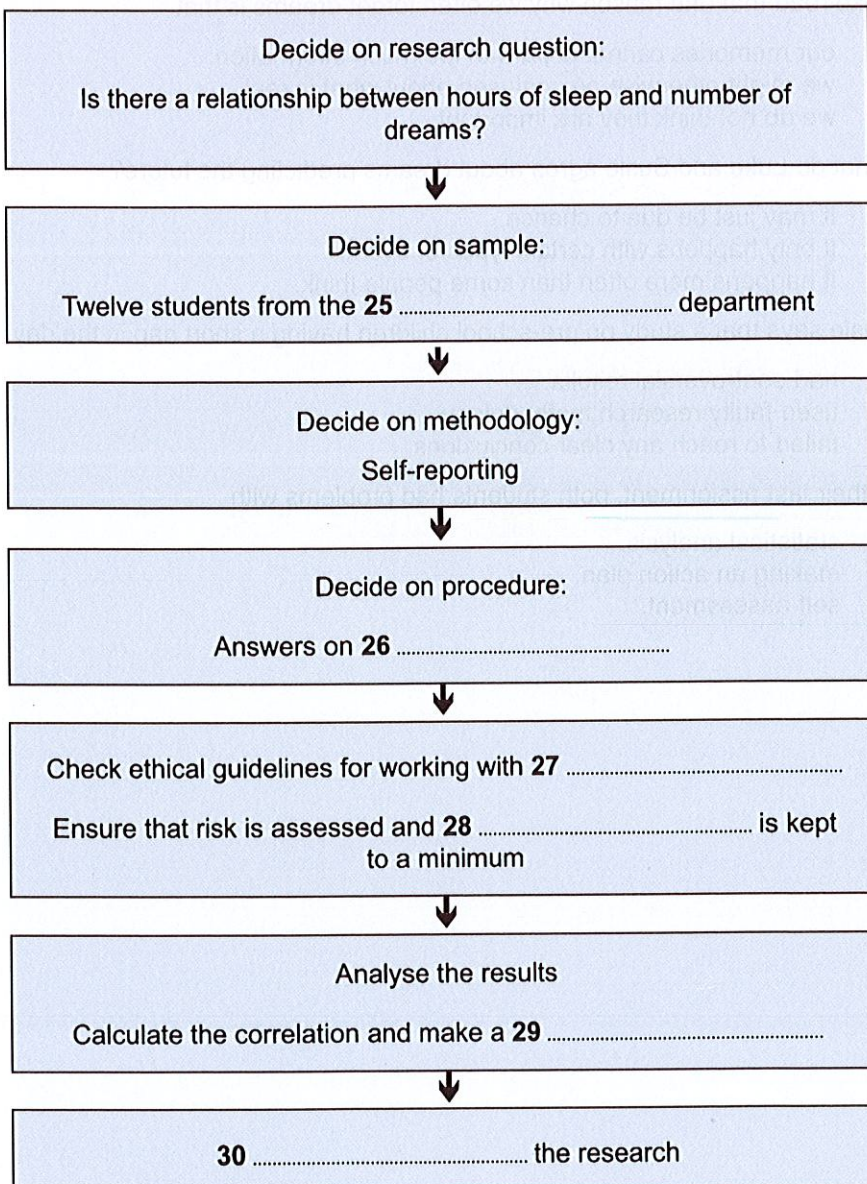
Decide on research question:

Is there a relationship between hours of sleep and number of dreams?

Decide on sample:

Twelve students from the **25** .................................... department

Decide on methodology:

Self-reporting

Decide on procedure:

Answers on **26** ....................................

Check ethical guidelines for working with **27** ....................................

Ensure that risk is assessed and **28** .................................... is kept to a minimum

Analyse the results

Calculate the correlation and make a **29** ....................................

**30** .................................... the research